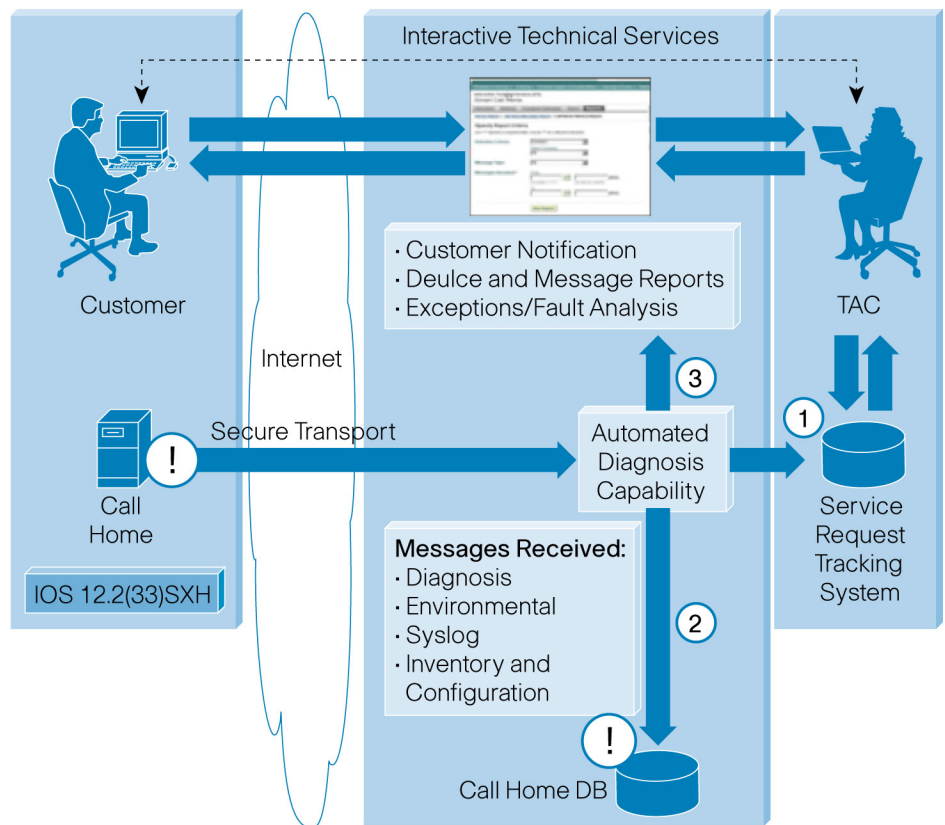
Interactive Technical Services

Customer

TAC

· Customer Notification
· Deulce and Message Reports
· Exceptions/Fault Analysis

Internet

3

1

Secure Transport

!

Automated Diagnosis Capability

Call Home

Service Request Tracking System

Messages Received:
· Diagnosis
· Environmental
· Syslog
· Inventory and Configuration

2

IOS 12.2(33)SXH

!

Call Home DB